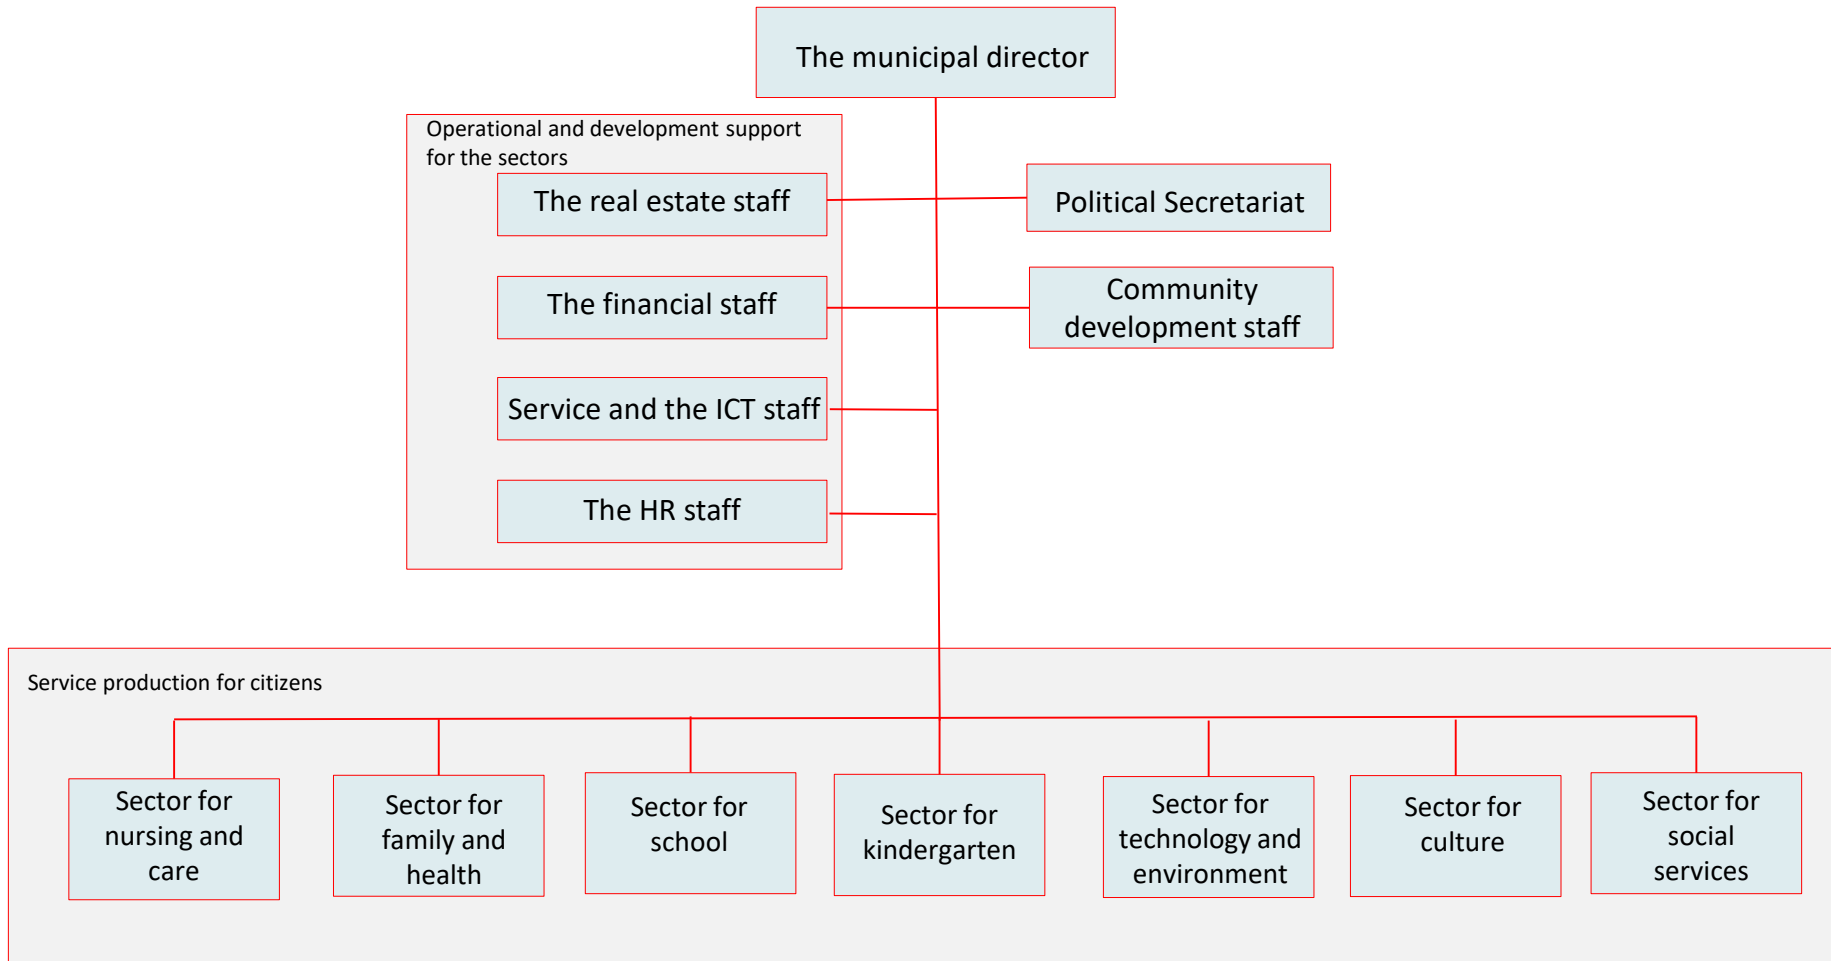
The municipal director

Operational and development support for the sectors

The real estate staff

The financial staff

Service and the ICT staff

The HR staff

Political Secretariat

Community development staff

Service production for citizens

Sector for nursing and care

Sector for family and health

Sector for school

Sector for kindergarten

Sector for technology and environment

Sector for culture

Sector for social services